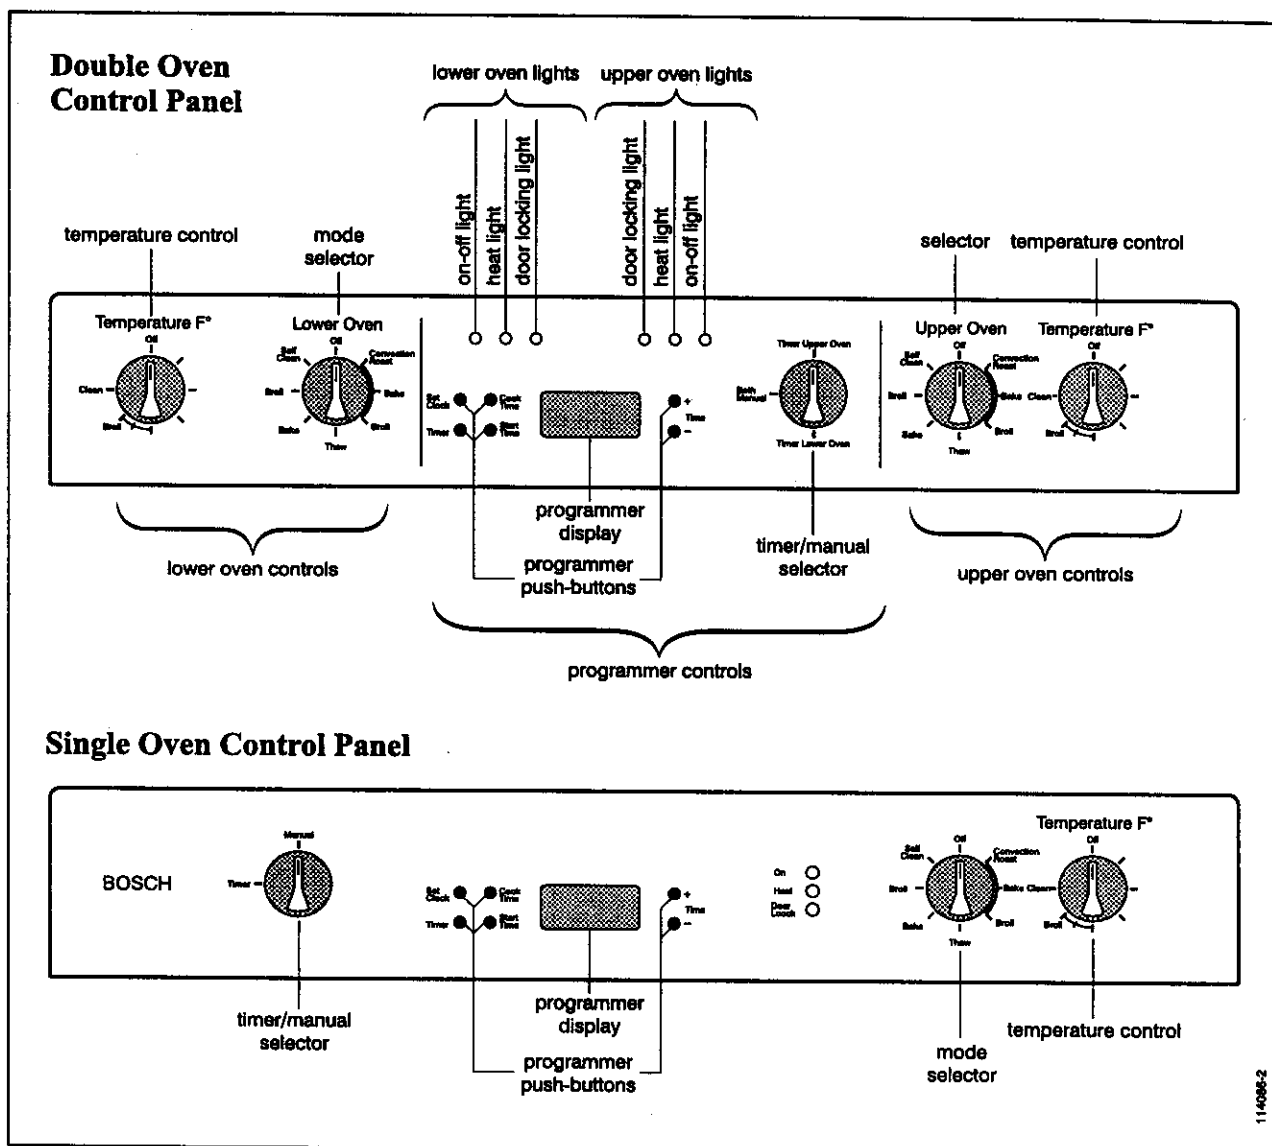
Double Oven Control Panel

lower oven lights

upper oven lights

on-off light

heat light

door locking light

door locking light

heat light

on-off light

temperature control

mode selector

selector

temperature control

Temperature F°

Off

Clean

Broil

Lower Oven

Self Clean

Off

Convection Roast

Broil

Bake

Bake

Thaw

Broil

Set Clock

Cook Time

Timer

Start Time

+

Time

–

Timer Upper Oven

Both Manual

Timer Lower Oven

Upper Oven

Self Clean

Off

Convection Roast

Broil

Bake

Bake

Thaw

Broil

Temperature F°

Off

Clean

Broil

programmer display

lower oven controls

programmer push-buttons

timer/manual selector

upper oven controls

programmer controls

Single Oven Control Panel

BOSCH

Manual

Timer

Set Clock

Cook Time

Timer

Start Time

+

Time

–

On

Heat

Door Lock

Self Clean

Off

Convection Roast

Broil

Bake

Bake

Thaw

Broil

Temperature F°

Off

Clean

Broil

timer/manual selector

programmer display

programmer push-buttons

mode selector

temperature control

114086-2